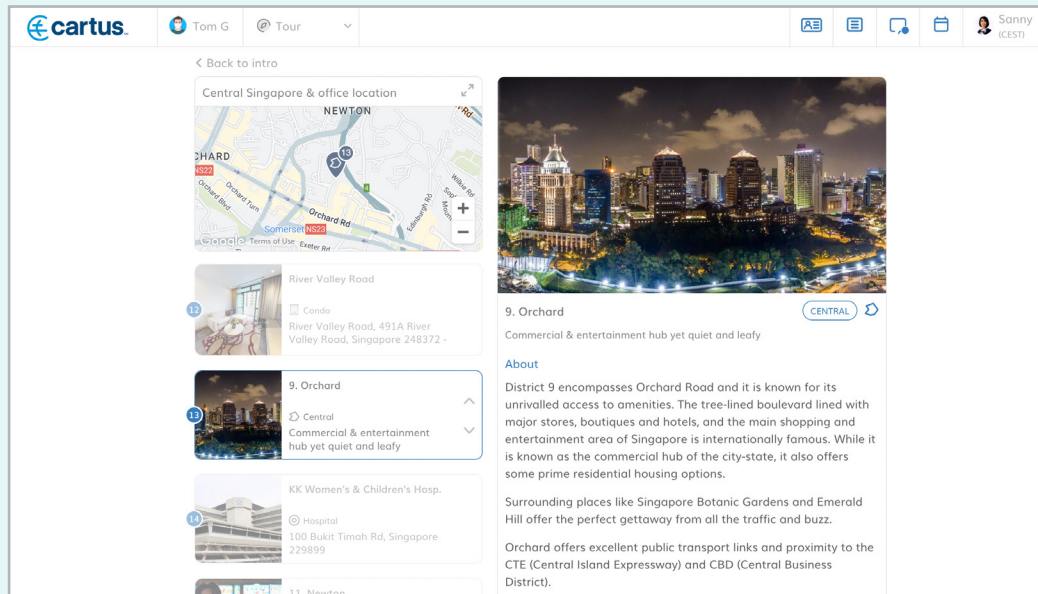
cartus. Tom G Tour Sanny (CEST)

< Back to intro

Central Singapore & office location

NEWTON
CHARD
NS22
Orchard Blvd
Orchard Turn
Orchard Rd
Somerset NS23
Exeter Rd
Edinburgh Rd
Wilby Rd
Google Terms of Use
+
−

12
River Valley Road
Condo
River Valley Road, 491A River Valley Road, Singapore 248372 -

13
9. Orchard
Central
Commercial & entertainment hub yet quiet and leafy

14
KK Women's & Children's Hosp.
Hospital
100 Bukit Timah Rd, Singapore 229899

11. Newton

9. Orchard
CENTRAL
Commercial & entertainment hub yet quiet and leafy

About
District 9 encompasses Orchard Road and it is known for its unrivalled access to amenities. The tree-lined boulevard lined with major stores, boutiques and hotels, and the main shopping and entertainment area of Singapore is internationally famous. While it is known as the commercial hub of the city-state, it also offers some prime residential housing options.

Surrounding places like Singapore Botanic Gardens and Emerald Hill offer the perfect gettaway from all the traffic and buzz.

Orchard offers excellent public transport links and proximity to the CTE (Central Island Expressway) and CBD (Central Business District).